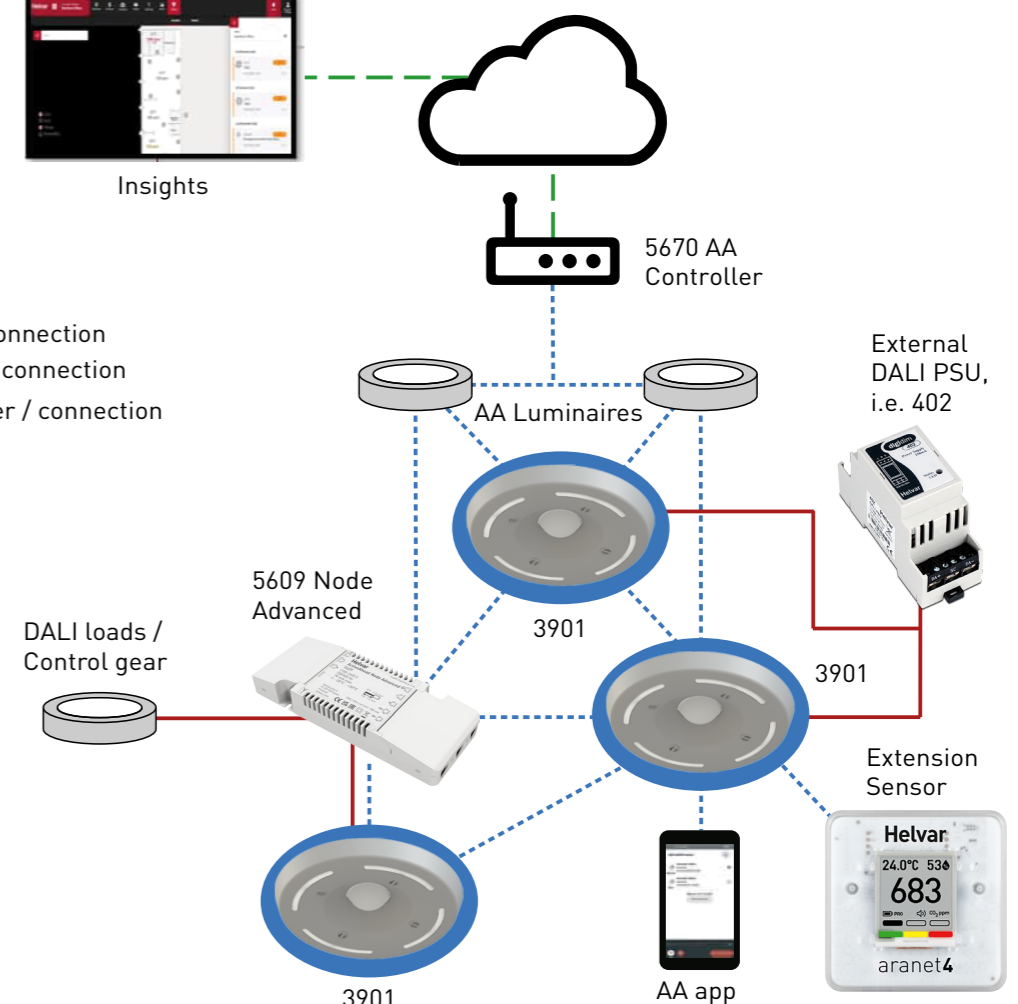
Insights

5670 AA Controller

onnection
connection
er / connection

External DALI PSU, i.e. 402

AA Luminaires

5609 Node Advanced

DALI loads / Control gear

3901

3901

Extension Sensor

Helvar

24.0°C 53

683

aranet4

3901

AA app